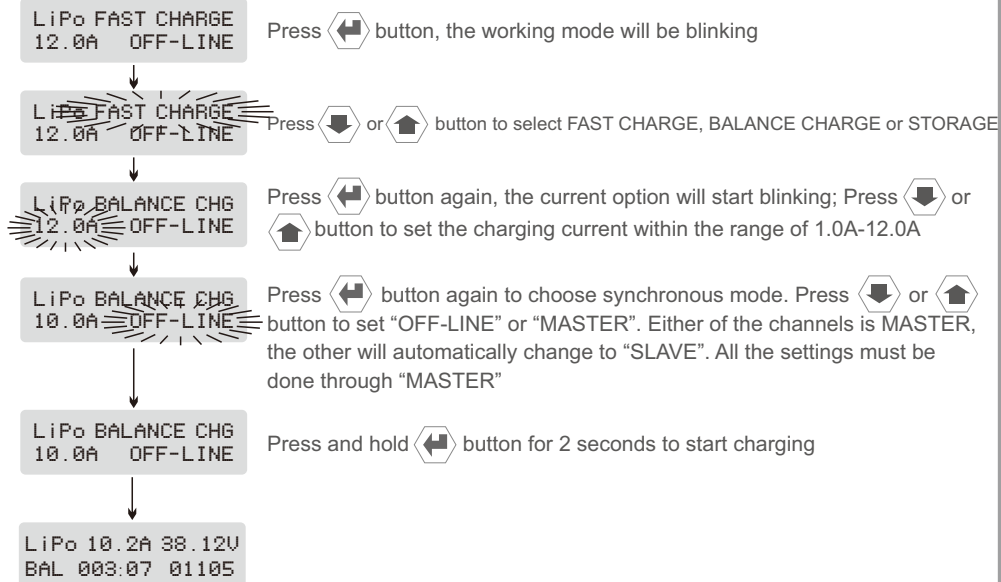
LiPo FAST CHARGE
12.0A OFF-LINE

Press button, the working mode will be blinking

LiPo FAST CHARGE
12.0A OFF-LINE

Press or button to select FAST CHARGE, BALANCE CHARGE or STORAGE

LiPo BALANCE CHG
12.0A OFF-LINE

Press button again, the current option will start blinking; Press or button to set the charging current within the range of 1.0A-12.0A

LiPo BALANCE CHG
10.0A OFF-LINE

Press button again to choose synchronous mode. Press or button to set "OFF-LINE" or "MASTER". Either of the channels is MASTER, the other will automatically change to "SLAVE". All the settings must be done through "MASTER"

LiPo BALANCE CHG
10.0A OFF-LINE

Press and hold button for 2 seconds to start charging

LiPo 10.2A 38.12V
BAL 003:07 01105